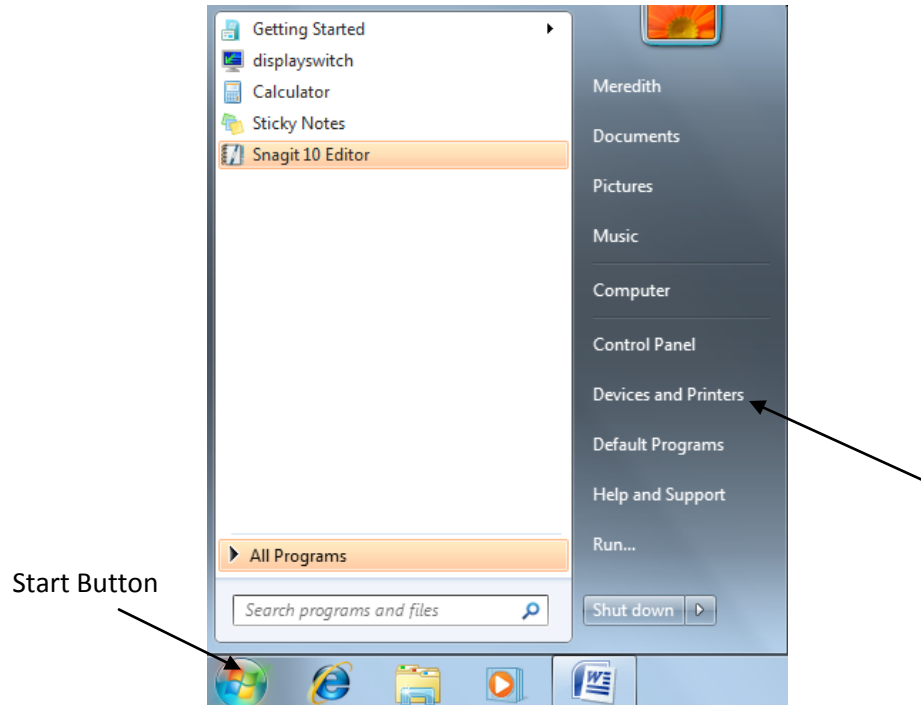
Getting Started
displayswitch
Calculator
Sticky Notes
Snagit 10 Editor
All Programs
Search programs and files

Meredith
Documents
Pictures
Music
Computer
Control Panel
Devices and Printers
Default Programs
Help and Support
Run...
Shut down

Start Button